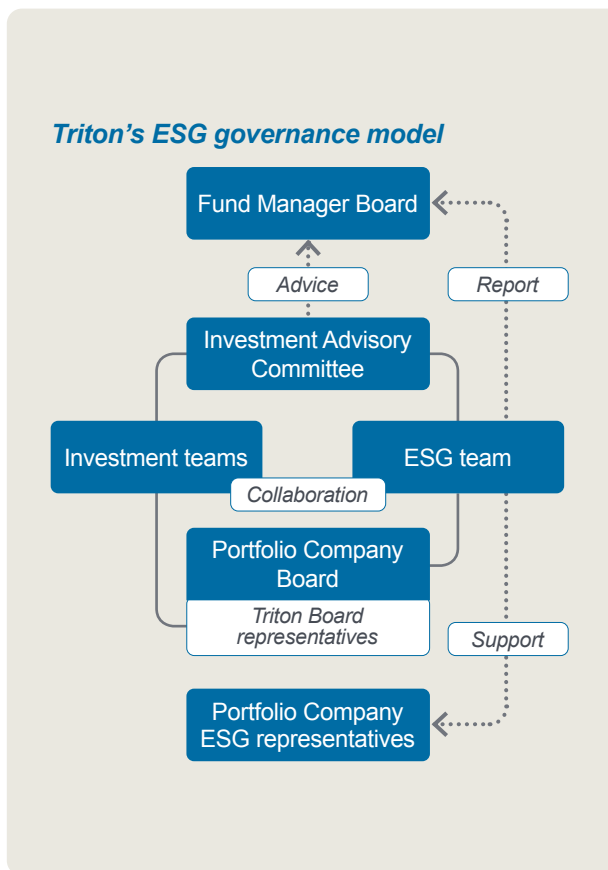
Triton's ESG governance model

Fund Manager Board

Advice

Report

Investment Advisory Committee

Investment teams

ESG team

Collaboration

Portfolio Company Board

Triton Board representatives

Support

Portfolio Company ESG representatives